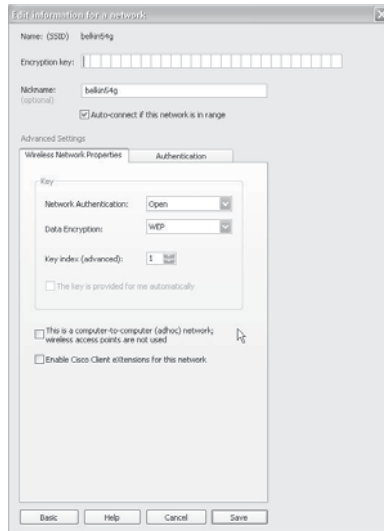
Edit information for a network

Name: (SSID) belkin54g

Encryption key:

Nickname: (optional) belkin54g

Auto-connect if this network is in range

Advanced Settings

Wireless Network Properties

Authentication

Key

Network Authentication: Open

Data Encryption: WEP

Key index (advanced): 1

The key is provided for me automatically

This is a computer-to-computer (adhoc) network; wireless access points are not used

Enable Cisco Client eXtensions for this network

Basic

Help

Cancel

Save